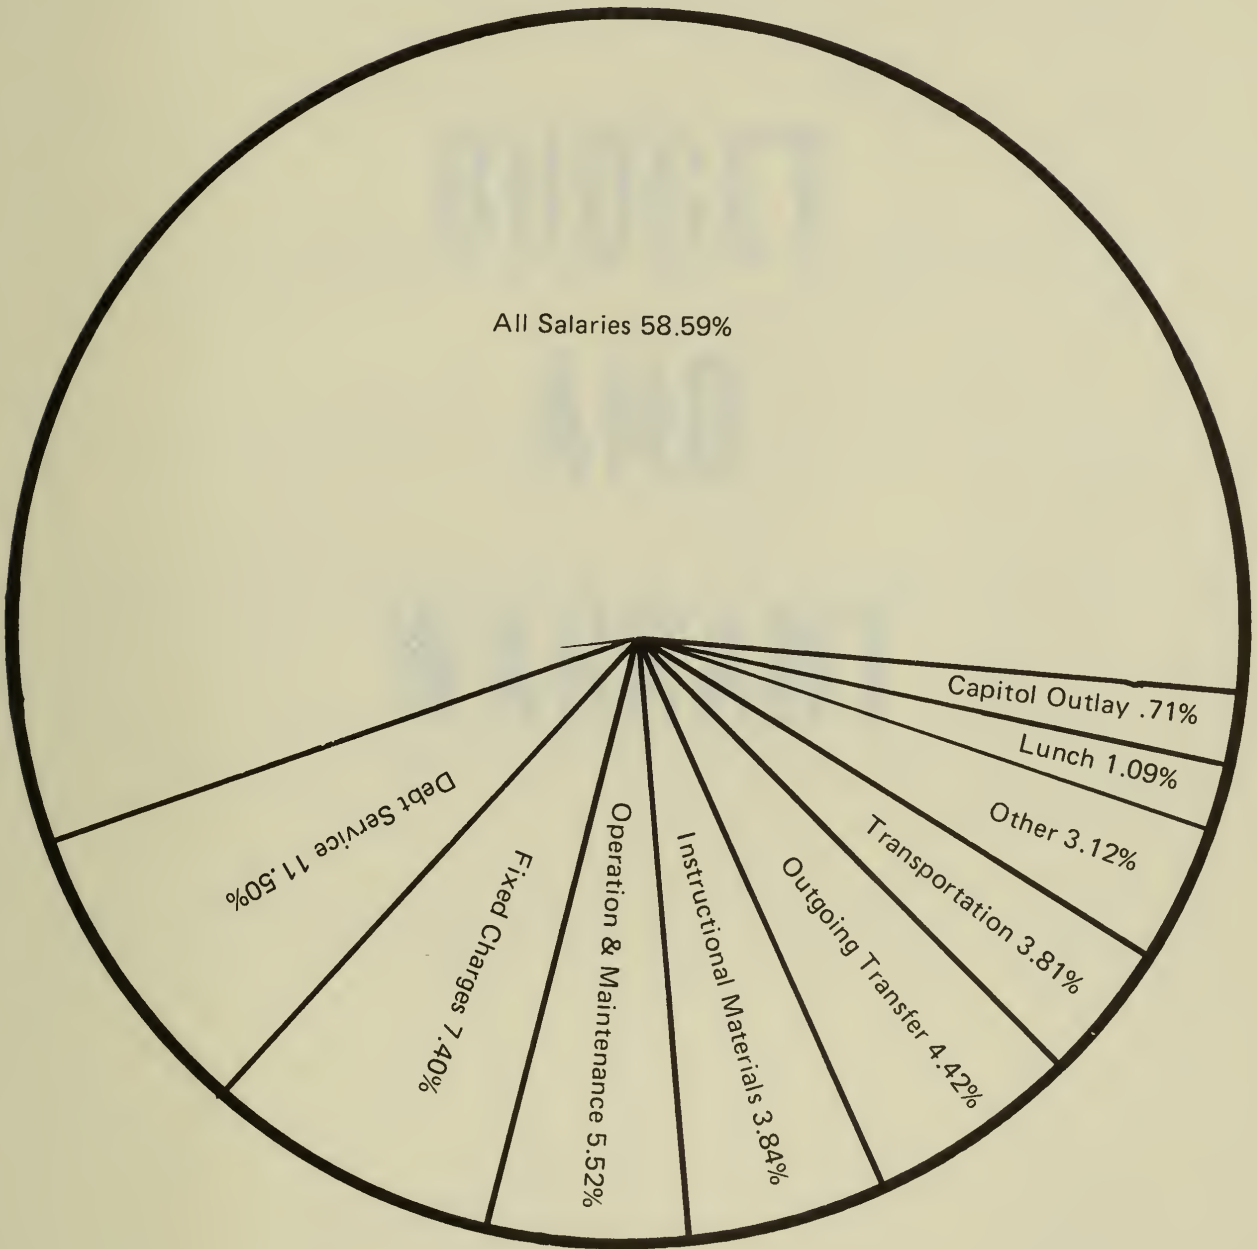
All Salaries 58.59%

Capitol Outlay .71%

Lunch 1.09%

Other 3.12%

Transportation 3.81%

Outgoing Transfer 4.42%

Instructional Materials 3.84%

Operation & Maintenance 5.52%

Fixed Charges 7.40%

Debt Service 11.50%